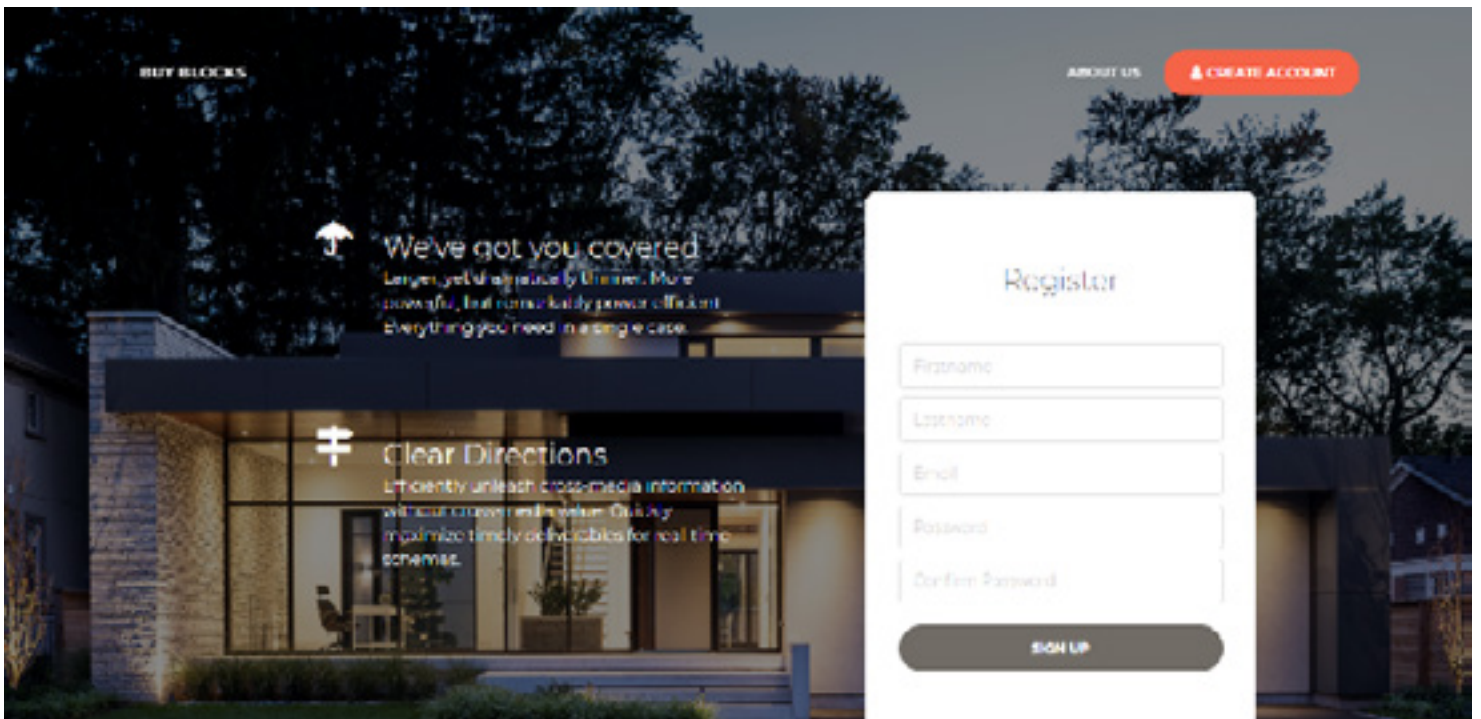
BUY BLOCKS

ABOUT US

CREATE ACCOUNT

We've got you covered

Larger, yet dramatically thinner. More powerful, but remarkably power efficient. Everything you need in a single case.

Clear Directions

Efficiently unleash cross-media information without cross-media value. Quickly maximize timely deliverables for real-time schemas.

Register

Firstname

Lastname

Email

Password

Confirm Password

SIGN UP